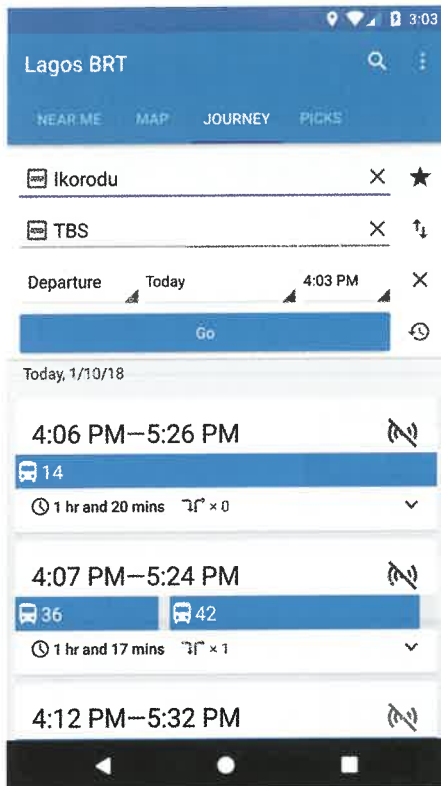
3:03

Lagos BRT

NEAR ME MAP JOURNEY PICKS

Ikorodu

TBS

Departure Today 4:03 PM

Go

Today, 1/10/18

4:06 PM—5:26 PM

14

1 hr and 20 mins × 0

4:07 PM—5:24 PM

36 42

1 hr and 17 mins × 1

4:12 PM—5:32 PM